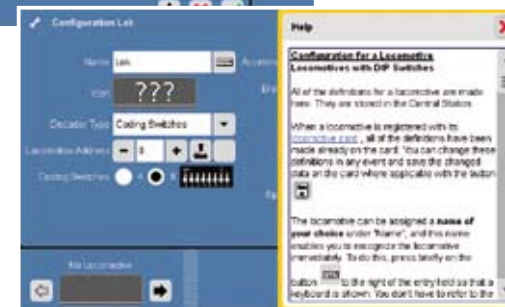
Configuration Lok

Name Lok

Icon ???

Decoder Type Coding Switches

Locomotive Address 0

Coding Switches

Help

Configuration for a Locomotive
Locomotives with DIP Switches

All of the definitions for a locomotive are made here. They are stored in the Central Station.

When a locomotive is registered with its locomotive card, all of the definitions have been made already on the card. You can change these definitions in any event and save the changed data on the card where applicable with the button

The locomotive can be assigned a name of your choice under "Name", and this name enables you to recognize the locomotive immediately. To do this, press briefly on the button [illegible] to the right of the entry field so that a keyboard is shown. You don't have to refer to the

No Locomotive